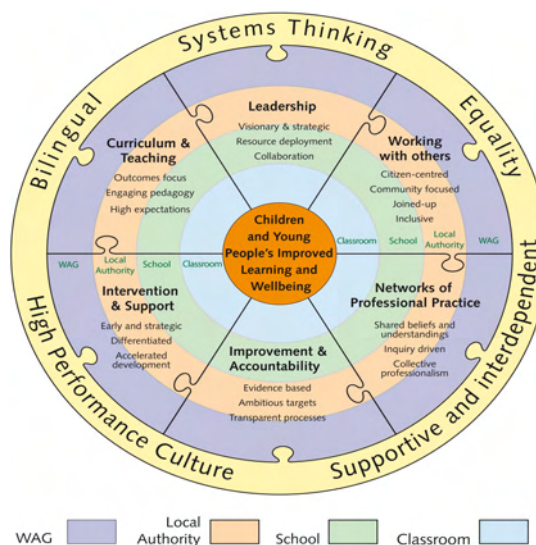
Systems Thinking

Equality

Supportive and interdependent

High Performance Culture

Bilingual

Leadership
Visionary & strategic
Resource deployment
Collaboration

Working with others
Citizen-centred
Community focused
Joined-up
Inclusive

Networks of Professional Practice
Shared beliefs and understandings
Inquiry driven
Collective professionalism

Improvement & Accountability
Evidence based
Ambitious targets
Transparent processes

Intervention & Support
Early and strategic
Differentiated
Accelerated development

Curriculum & Teaching
Outcomes focus
Engaging pedagogy
High expectations

Children and Young People's Improved Learning and Wellbeing

WAG Local Authority School Classroom

Classroom School Local Authority WAG

WAG
Local Authority
School
Classroom